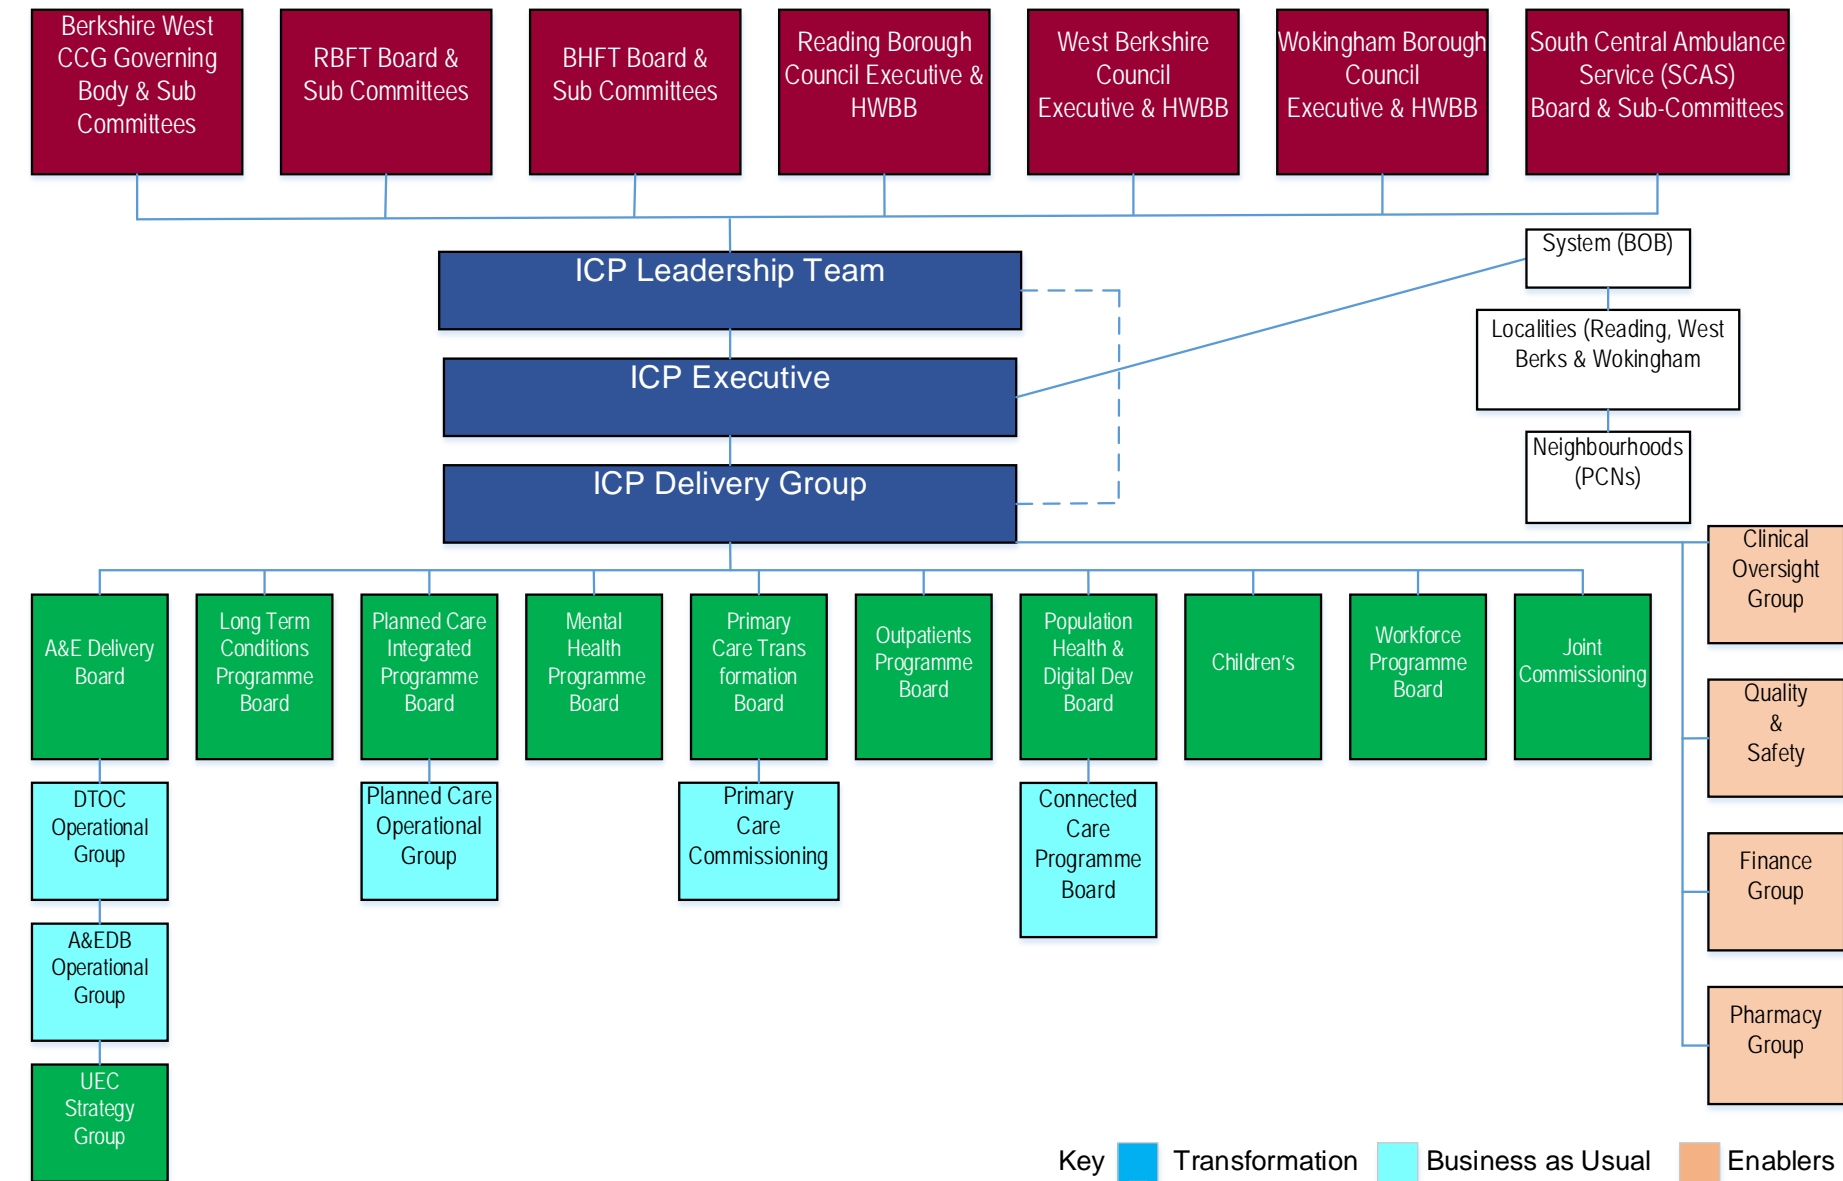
Berkshire West CCG Governing Body & Sub Committees

RBFT Board & Sub Committees

BHFT Board & Sub Committees

Reading Borough Council Executive & HWBB

West Berkshire Council Executive & HWBB

Wokingham Borough Council Executive & HWBB

South Central Ambulance Service (SCAS) Board & Sub-Committees

ICP Leadership Team

ICP Executive

ICP Delivery Group

System (BOB)

Localities (Reading, West Berks & Wokingham

Neighbourhoods (PCNs)

A&E Delivery Board

Long Term Conditions Programme Board

Planned Care Integrated Programme Board

Mental Health Programme Board

Primary Care Trans formation Board

Outpatients Programme Board

Population Health & Digital Dev Board

Children's

Workforce Programme Board

Joint Commissioning

Clinical Oversight Group

Quality & Safety

Finance Group

Pharmacy Group

DTOC Operational Group

A&EDB Operational Group

UEC Strategy Group

Planned Care Operational Group

Primary Care Commissioning

Connected Care Programme Board

Key Transformation Business as Usual Enablers